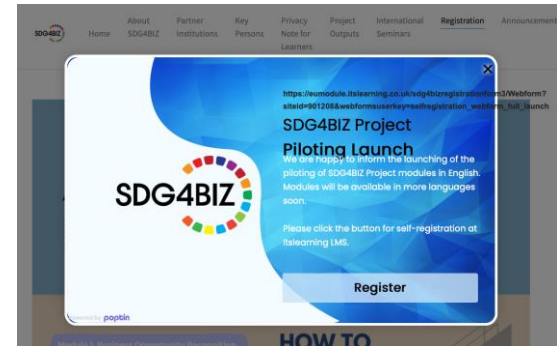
SDG4BIZ Home About SDG4BIZ Partner Institutions Key Persons Privacy Note for Learners Project Outputs International Seminars Registration Announcem

×

https://eumodule.itslearning.co.uk/sdg4bizregistrationform3/Webform?siteid=901208&webformsuserkey=selfregistration_webform_full_launch

SDG4BIZ

SDG4BIZ Project Piloting Launch

We are happy to inform the launching of the piloting of SDG4BIZ Project modules in English. Modules will be available in more languages soon.

Please click the button for self-registration at Itslearning LMS.

Register

Powered by poptin

HOW TO